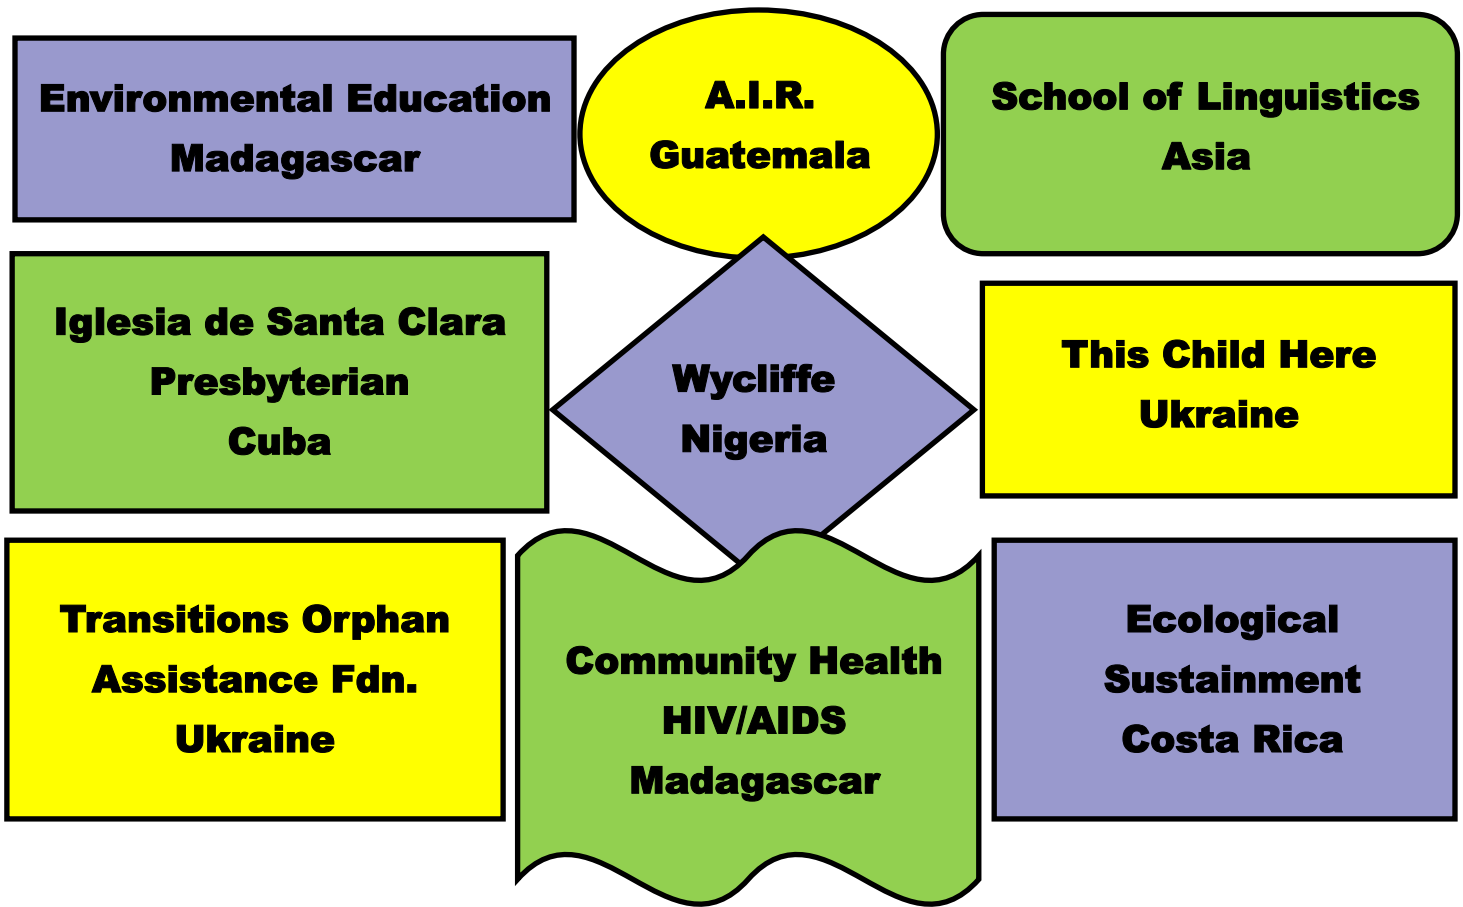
Environmental Education
Madagascar

A.I.R.
Guatemala

School of Linguistics
Asia

Iglesia de Santa Clara
Presbyterian
Cuba

Wycliffe
Nigeria

This Child Here
Ukraine

Transitions Orphan
Assistance Fdn.
Ukraine

Community Health
HIV/AIDS
Madagascar

Ecological
Sustainment
Costa Rica